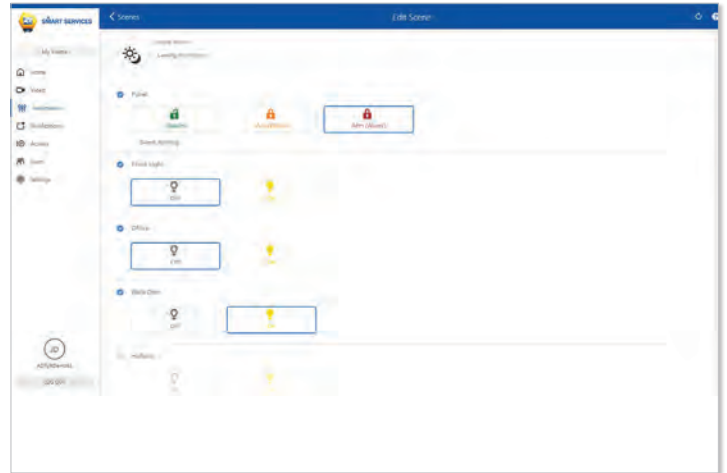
SMART SERVICES

< Scenes

Edit Scene

My Home

Home

Video

Automation

Notifications

Access

Users

Settings

Create Scene

Leaving Armed

Panel

Disarm

Arm (Stay)

Arm (Away)

Smart Arming

Front Light

OFF

ON

Office

OFF

ON

Back Den

OFF

ON

Hallway

JD

LOG OFF